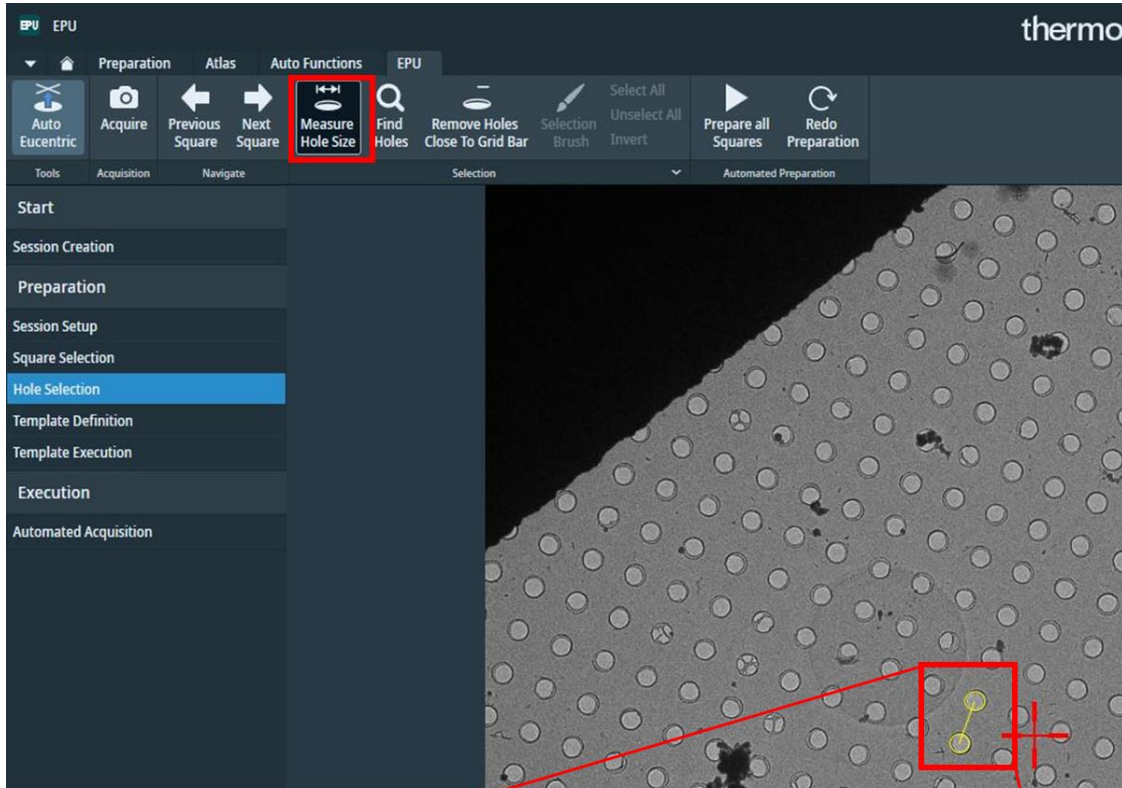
EPU EPU

thermo

Preparation Atlas Auto Functions EPU

Auto Eucentric
Acquire
Previous Square
Next Square
Measure Hole Size
Find Holes
Remove Holes Close To Grid Bar
Selection Brush
Select All
Unselect All
Invert
Prepare all Squares
Redo Preparation

Tools Acquisition Navigate Selection Automated Preparation

Start
Session Creation
Preparation
Session Setup
Square Selection
Hole Selection
Template Definition
Template Execution
Execution
Automated Acquisition